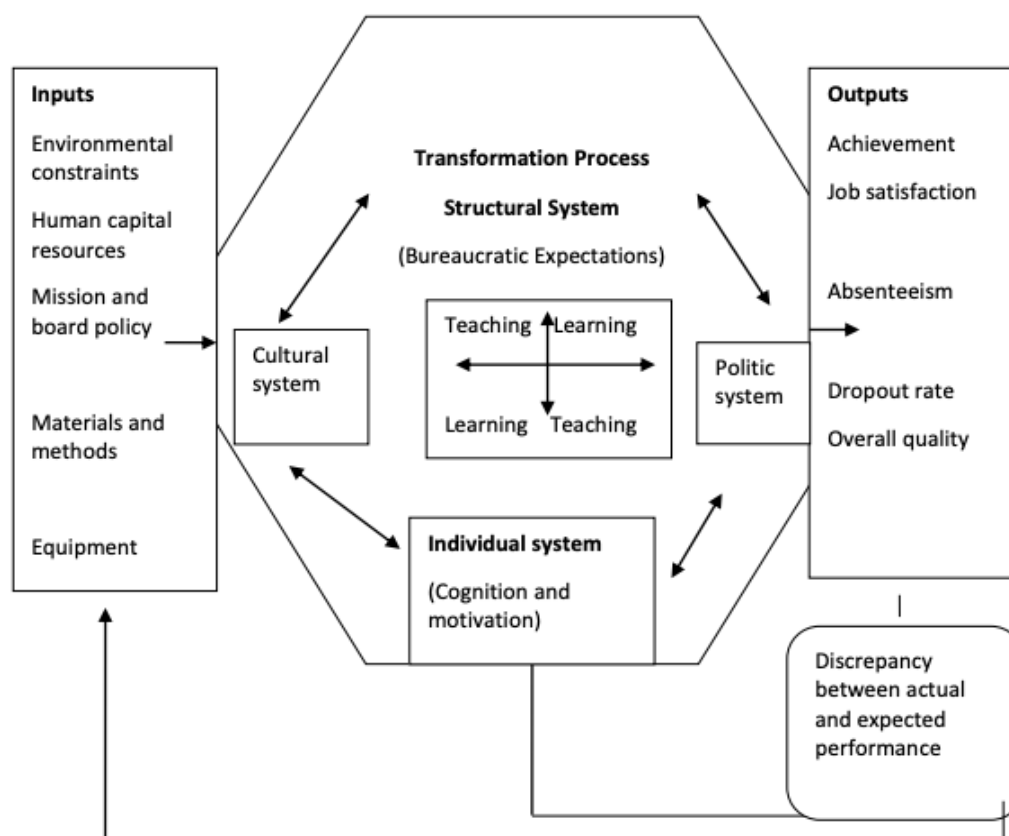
Inputs

Environmental constraints

Human capital resources

Mission and board policy

Materials and methods

Equipment

Transformation Process

Structural System

(Bureaucratic Expectations)

Cultural system

Teaching Learning

Learning Teaching

Politic system

Individual system

(Cognition and motivation)

Outputs

Achievement

Job satisfaction

Absenteeism

Dropout rate

Overall quality

Discrepancy between actual and expected performance